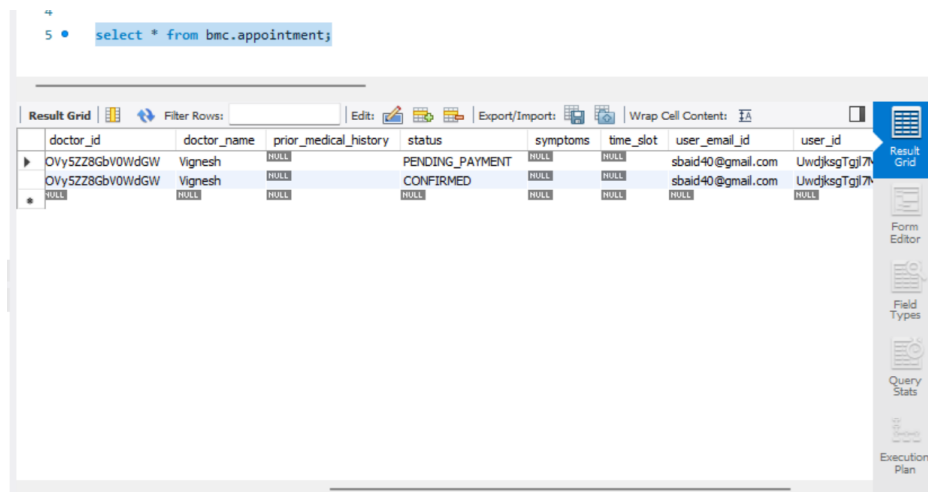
4
5 select * from bmc.appointment;

Result Grid | Filter Rows: | Edit: | Export/Import: | Wrap Cell Content:

| doctor_id | doctor_name | prior_medical_history | status | symptoms | time_slot | user_email_id | user_id |
|---|---|---|---|---|---|---|---|
| OVy5ZZ8GbV0WdGW | Vignesh | NULL | PENDING_PAYMENT | NULL | NULL | sbaid40@gmail.com | UwdjksgTgjl7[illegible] |
| OVy5ZZ8GbV0WdGW | Vignesh | NULL | CONFIRMED | NULL | NULL | sbaid40@gmail.com | UwdjksgTgjl7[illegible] |
| NULL | NULL | NULL | NULL | NULL | NULL | NULL | NULL |

Result Grid
Form Editor
Field Types
Query Stats
Execution Plan